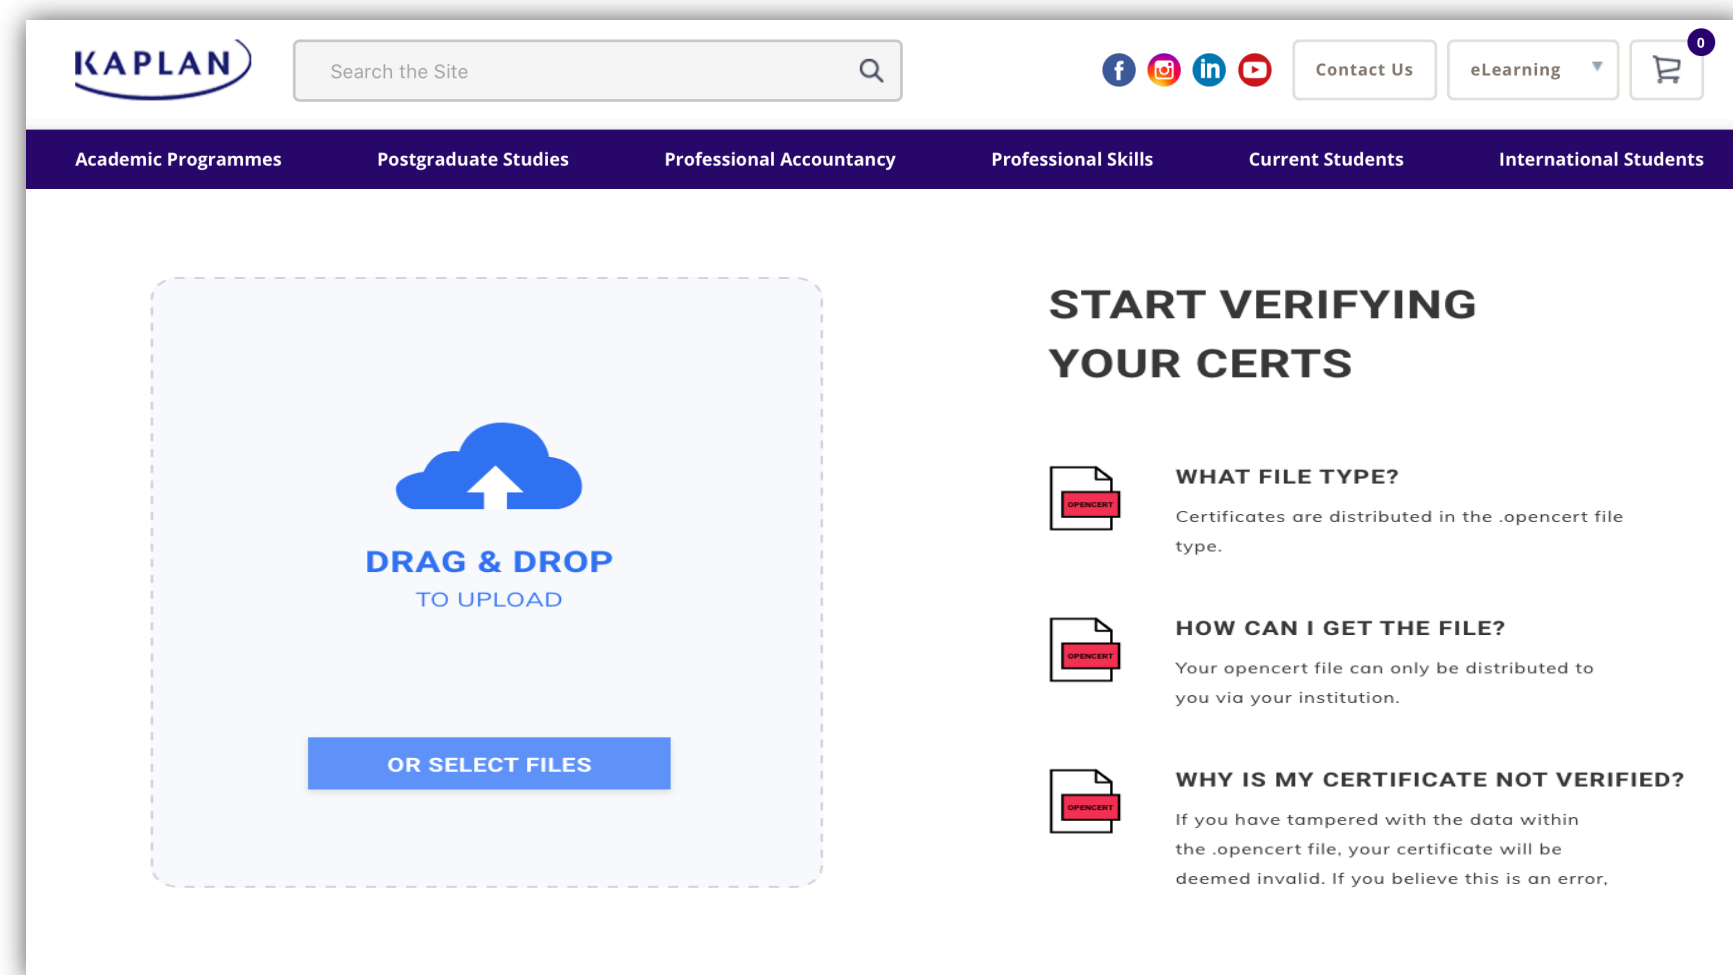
KAPLAN

Search the Site

Contact Us

eLearning

0

Academic Programmes
Postgraduate Studies
Professional Accountancy
Professional Skills
Current Students
International Students

DRAG & DROP
TO UPLOAD

OR SELECT FILES

START VERIFYING YOUR CERTS

OPENCERT

WHAT FILE TYPE?

Certificates are distributed in the .opencert file type.

OPENCERT

HOW CAN I GET THE FILE?

Your opencert file can only be distributed to you via your institution.

OPENCERT

WHY IS MY CERTIFICATE NOT VERIFIED?

If you have tampered with the data within the .opencert file, your certificate will be deemed invalid. If you believe this is an error,